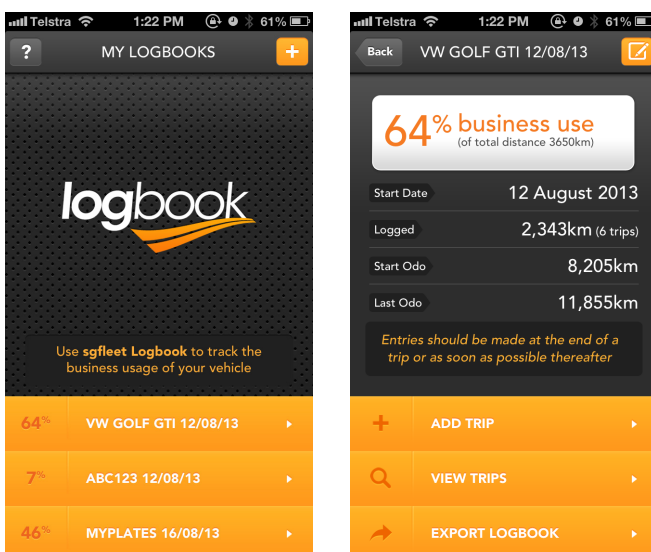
Telstra 1:22 PM 61%

?

MY LOGBOOKS

+

logbook

Use sgfleet Logbook to track the business usage of your vehicle

64% VW GOLF GTI 12/08/13

7% ABC123 12/08/13

46% MYPLATES 16/08/13

Telstra 1:22 PM 61%

Back

VW GOLF GTI 12/08/13

64% business use (of total distance 3650km)

| | |
|---|---|
| Start Date | 12 August 2013 |
| Logged | 2,343km (6 trips) |
| Start Odo | 8,205km |
| Last Odo | 11,855km |

Entries should be made at the end of a trip or as soon as possible thereafter

ADD TRIP

VIEW TRIPS

EXPORT LOGBOOK